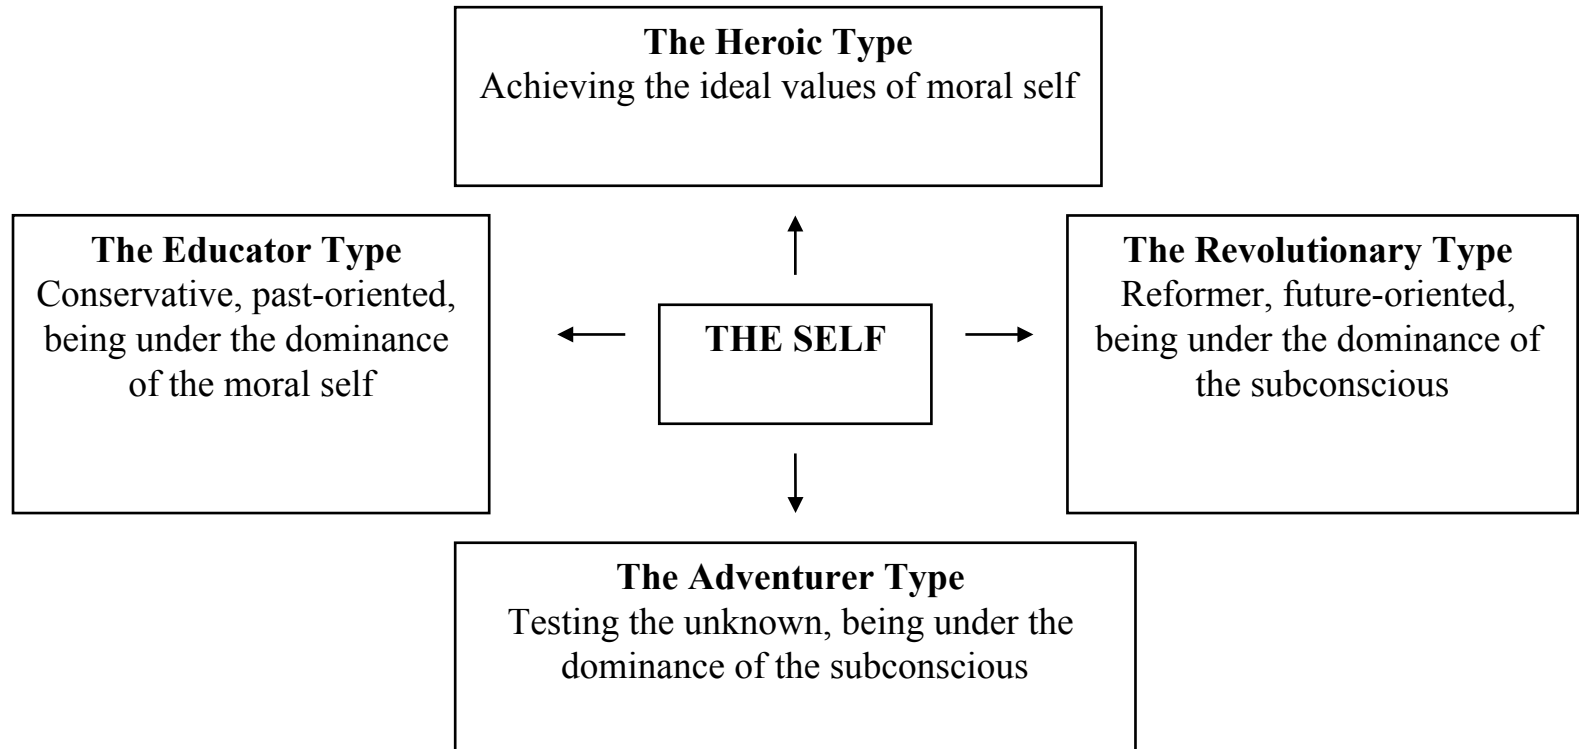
**The Heroic Type**
Achieving the ideal values of moral self

**The Educator Type**
Conservative, past-oriented, being under the dominance of the moral self

**THE SELF**

**The Revolutionary Type**
Reformer, future-oriented, being under the dominance of the subconscious

**The Adventurer Type**
Testing the unknown, being under the dominance of the subconscious